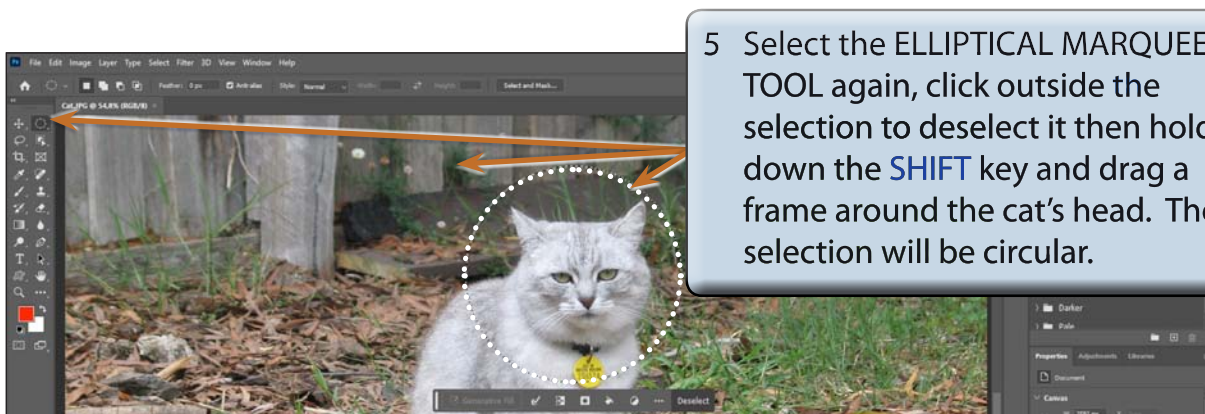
5 Select the ELLIPTICAL MARQUEE TOOL again, click outside the selection to deselect it then hold down the SHIFT key and drag a frame around the cat's head. The selection will be circular.

File Edit Image Layer Type Select Filter 3D View Window Help

Feather: 0 px Anti-alias Style: Normal Width: Height: Select and Mask...

Cat.JPG @ 54.8% (RGB/8)

Darker
Pale

Properties Adjustments Libraries

Document

Canvas

Generative Fill Deselect